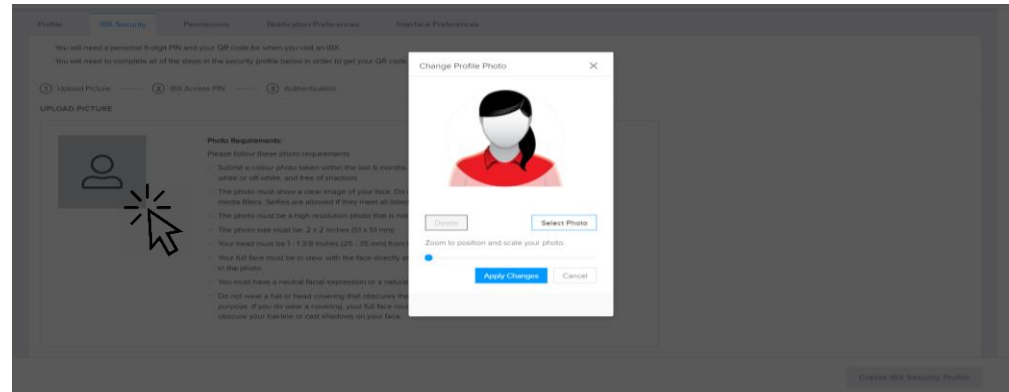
Profile IBX Security Permissions Notification Preferences Interface Preferences

You will need a personal 6-digit PIN and your QR code for when you visit an IBX.

You will need to complete all of the steps in the security profile below in order to get your QR code

1 Upload Picture 2 IBX Access PIN 3 Authentication

UPLOAD PICTURE

Photo Requirements:

Please follow these photo requirements

Submit a colour photo taken within the last 6 months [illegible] white or off-white, and free of shadows

The photo must show a clear image of your face. Do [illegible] media filters. Selfies are allowed if they meet all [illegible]

The photo must be a high resolution photo that is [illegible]

The photo size must be: 2 x 2 inches (51 x 51 mm)

Your head must be 1 - 1 3/8 inches (25 - 35 mm) from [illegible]

Your full face must be in view, with the face directly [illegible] in the photo

You must have a neutral facial expression or a natural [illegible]

Do not wear a hat or head covering that obscures the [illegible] purpose. If you do wear a covering, your full face must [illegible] obscure your hairline or cast shadows on your face.

Change Profile Photo

×

Delete

Select Photo

Zoom to position and scale your photo

Apply Changes

Cancel

Create IBX Security Profile